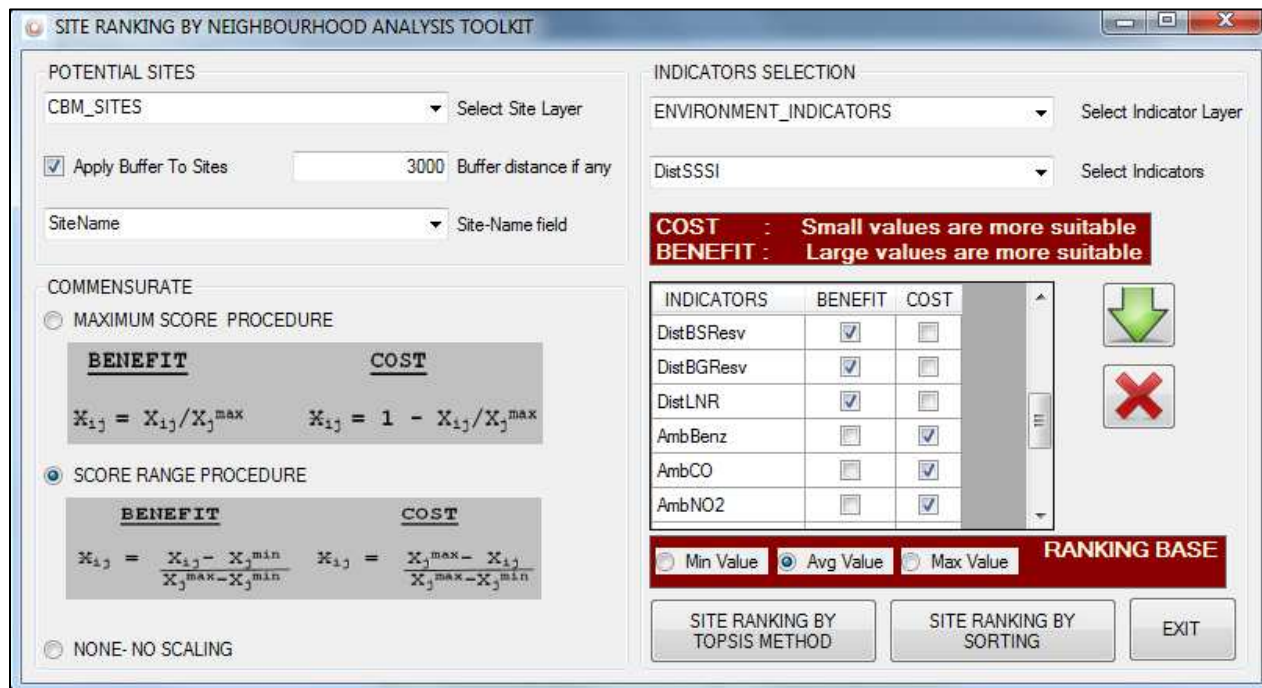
SITE RANKING BY NEIGHBOURHOOD ANALYSIS TOOLKIT

POTENTIAL SITES

CBM_SITES

Select Site Layer

Apply Buffer To Sites

3000

Buffer distance if any

SiteName

Site-Name field

COMMENSURATE

MAXIMUM SCORE PROCEDURE

BENEFIT

COST

$x_{ij} = x_{ij}/x_j^{max}$

$x_{ij} = 1 - x_{ij}/x_j^{max}$

SCORE RANGE PROCEDURE

BENEFIT

COST

$x_{ij} = \frac{x_{ij} - x_j^{min}}{x_j^{max} - x_j^{min}}$

$x_{ij} = \frac{x_j^{max} - x_{ij}}{x_j^{max} - x_j^{min}}$

NONE- NO SCALING

INDICATORS SELECTION

ENVIRONMENT_INDICATORS

Select Indicator Layer

DistSSSI

Select Indicators

COST : Small values are more suitable
BENEFIT : Large values are more suitable

| INDICATORS | BENEFIT | COST |
|---|---|---|
| DistBSResv | ☑ | ☐ |
| DistBGResv | ☑ | ☐ |
| DistLNR | ☑ | ☐ |
| AmbBenz | ☐ | ☑ |
| AmbCO | ☐ | ☑ |
| AmbNO2 | ☐ | ☑ |

Min Value

Avg Value

Max Value

RANKING BASE

SITE RANKING BY TOPSIS METHOD

SITE RANKING BY SORTING

EXIT